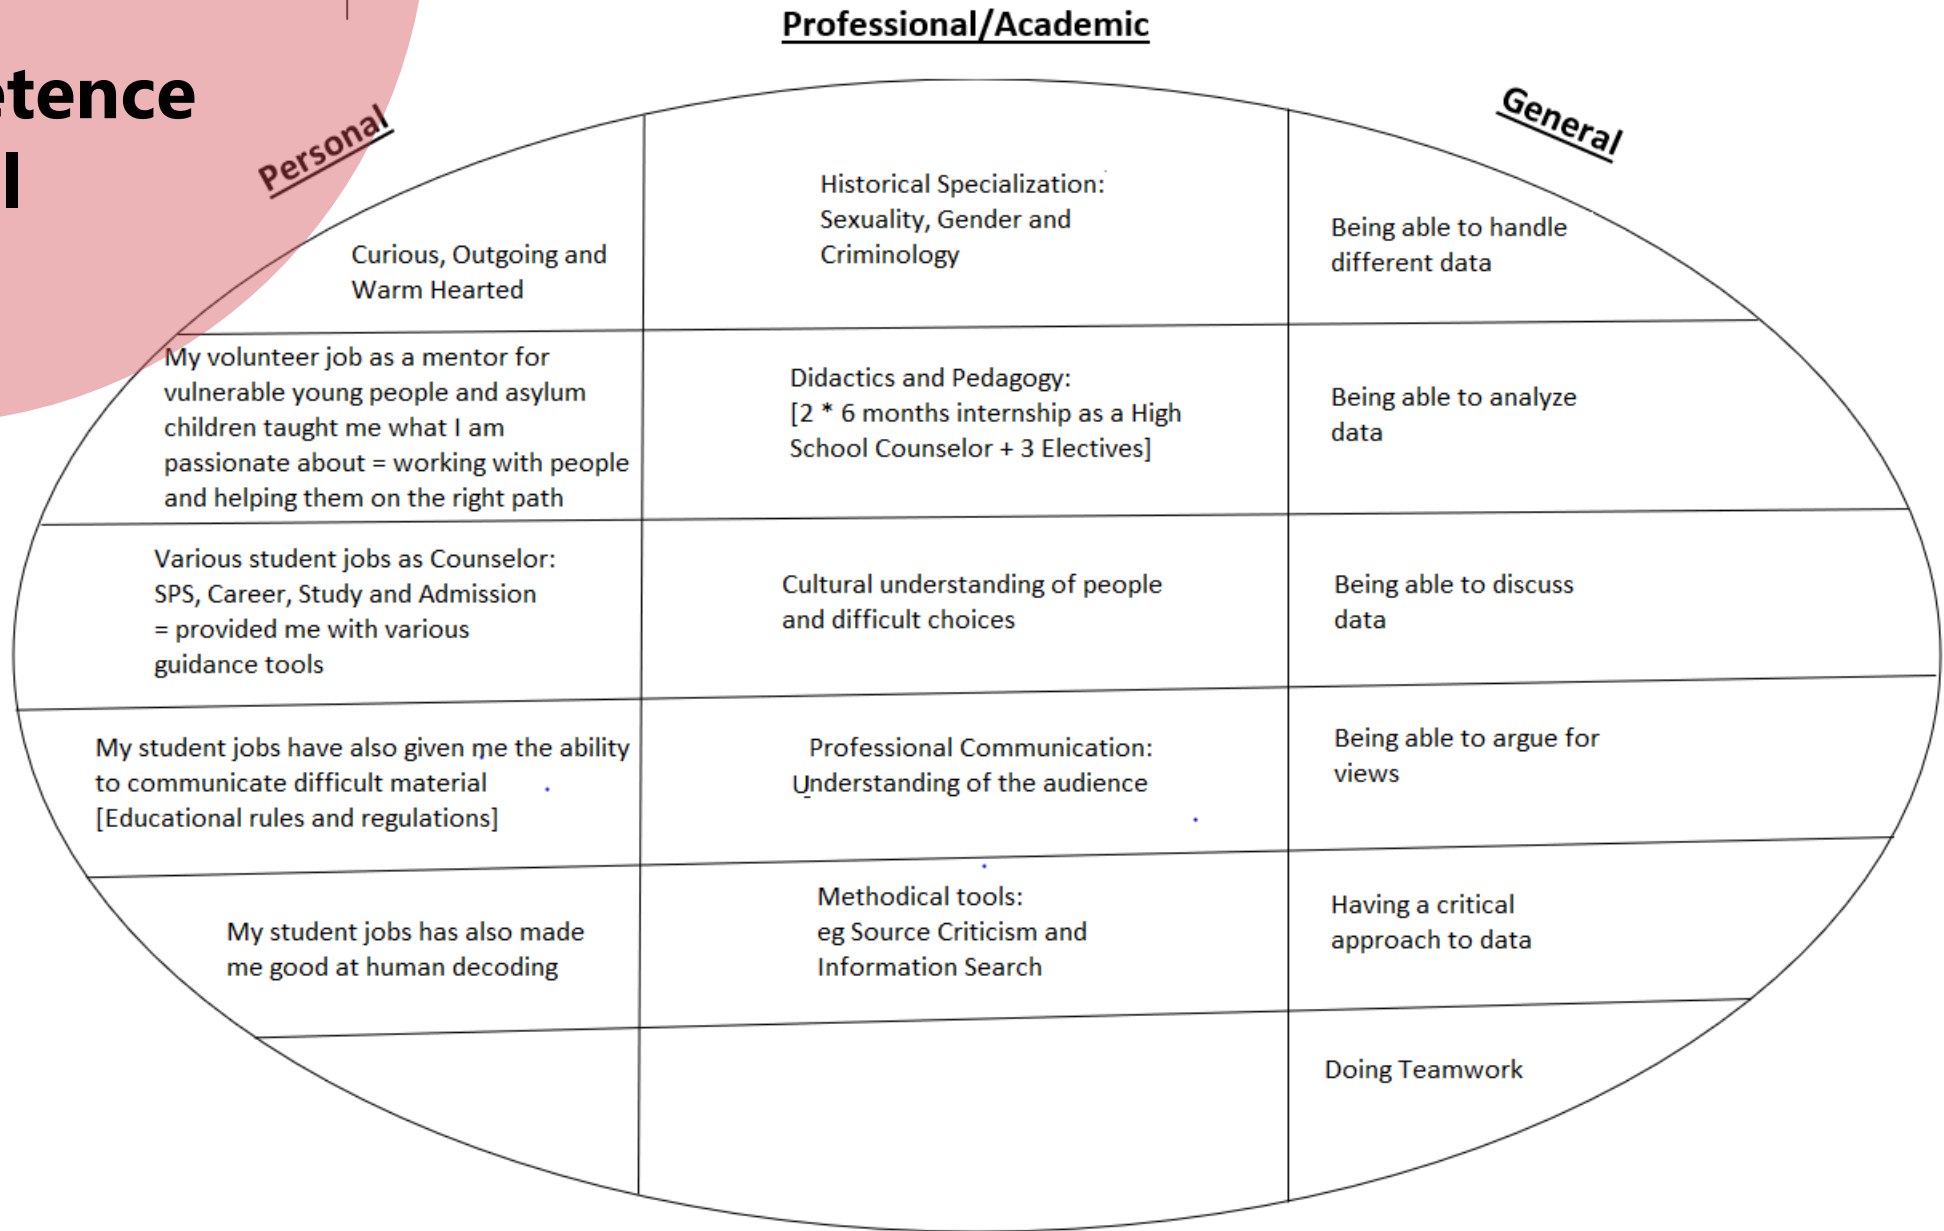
tence
l

Professional/Academic

Personal

General

| Personal | Professional/Academic | General |
|---|---|---|
| Curious, Outgoing and Warm Hearted | Historical Specialization: Sexuality, Gender and Criminology | Being able to handle different data |
| My volunteer job as a mentor for vulnerable young people and asylum children taught me what I am passionate about = working with people and helping them on the right path | Didactics and Pedagogy: [2 * 6 months internship as a High School Counselor + 3 Electives] | Being able to analyze data |
| Various student jobs as Counselor: SPS, Career, Study and Admission = provided me with various guidance tools | Cultural understanding of people and difficult choices | Being able to discuss data |
| My student jobs have also given me the ability to communicate difficult material [Educational rules and regulations] | Professional Communication: Understanding of the audience | Being able to argue for views |
| My student jobs has also made me good at human decoding | Methodical tools: eg Source Criticism and Information Search | Having a critical approach to data |
| | | Doing Teamwork |